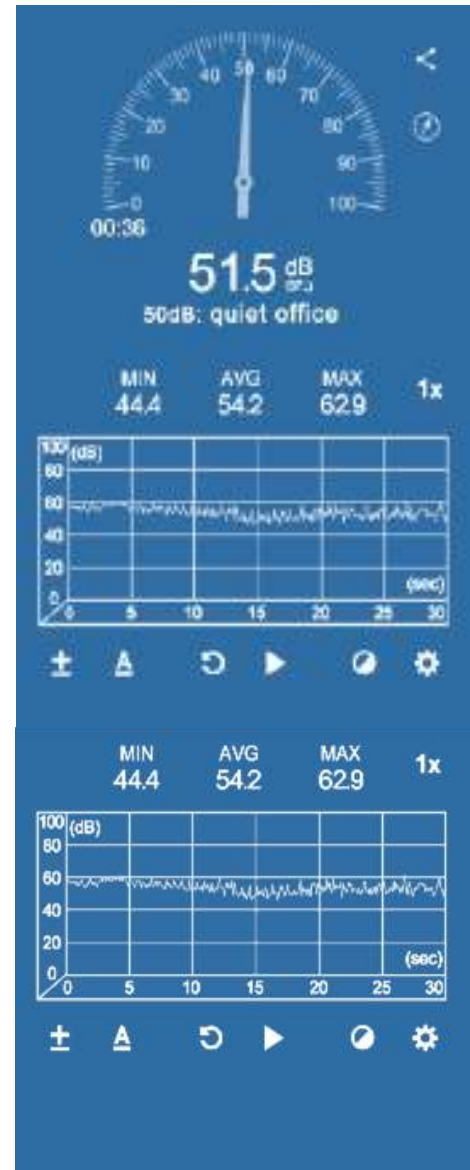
0
10
20
30
40
50
60
70
80
90
100
00:36

51.5 dB
SPL

50dB: quiet office

| MIN | AVG | MAX | 1x |
|---|---|---|---|
| 44.4 | 54.2 | 62.9 | |

100 (dB)
80
60
40
20
0
(sec)
0 5 10 15 20 25 30

± A

| MIN | AVG | MAX | 1x |
|---|---|---|---|
| 44.4 | 54.2 | 62.9 | |

100 (dB)
80
60
40
20
0
(sec)
0 5 10 15 20 25 30

± A